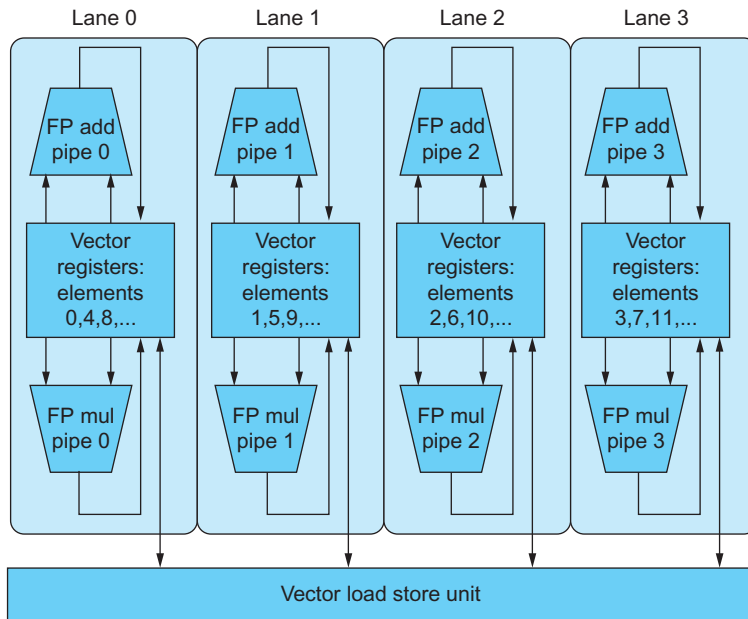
Lane 0

FP add pipe 0

Vector registers: elements 0,4,8,...

FP mul pipe 0

Lane 1

FP add pipe 1

Vector registers: elements 1,5,9,...

FP mul pipe 1

Lane 2

FP add pipe 2

Vector registers: elements 2,6,10,...

FP mul pipe 2

Lane 3

FP add pipe 3

Vector registers: elements 3,7,11,...

FP mul pipe 3

Vector load store unit